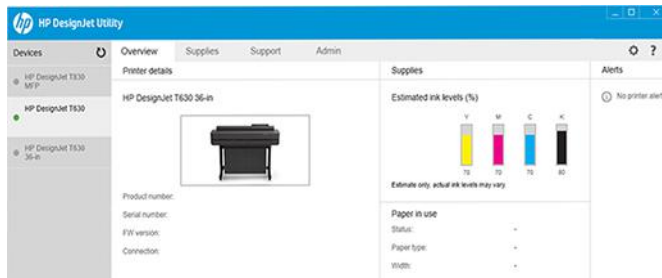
HP DesignJet Utility

Devices

HP DesignJet T830 MFP

HP DesignJet T630

HP DesignJet T830 36-in

Overview Supplies Support Admin

Printer details

HP DesignJet T630 36-in

Product number:

Serial number:

FW version:

Connection:

Supplies

Estimated ink levels (%)

| Y | M | C | K |
|---|---|---|---|
| 70 | 70 | 70 | 80 |

Estimate only, actual ink levels may vary.

Paper in use

Status: -

Paper type: -

Width: -

Alerts

No printer alert